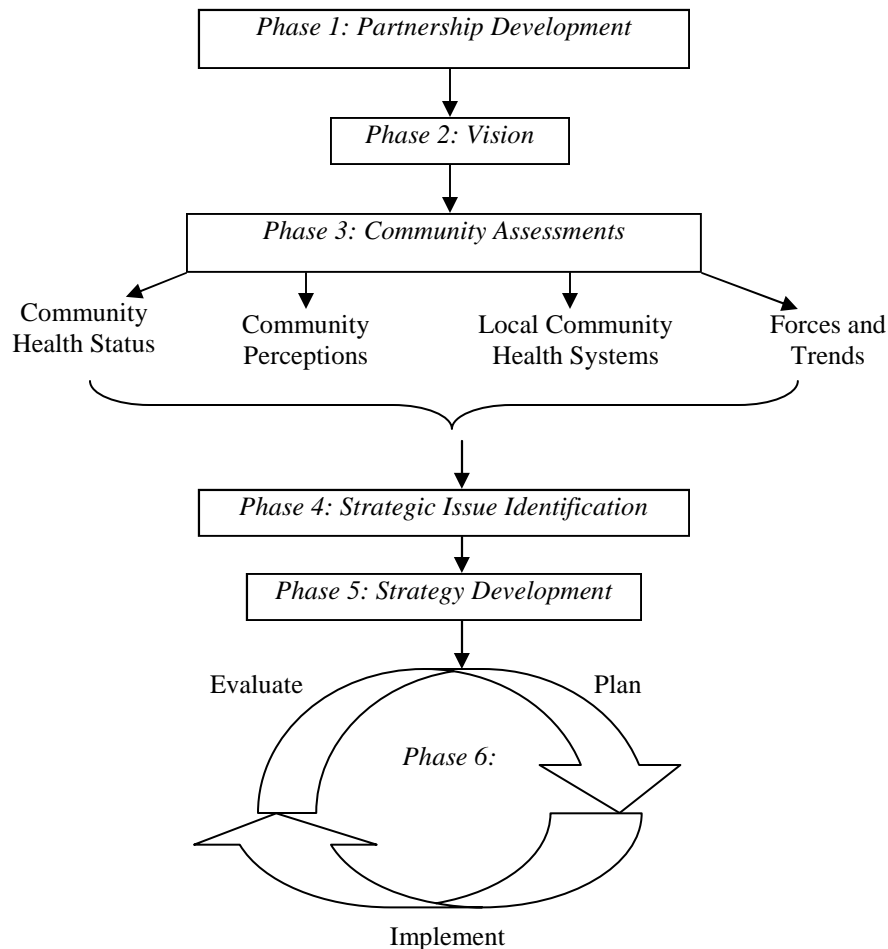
Phase 1: Partnership Development

Phase 2: Vision

Phase 3: Community Assessments

Community Health Status

Community Perceptions

Local Community Health Systems

Forces and Trends

Phase 4: Strategic Issue Identification

Phase 5: Strategy Development

Evaluate

Plan

Phase 6:

Implement